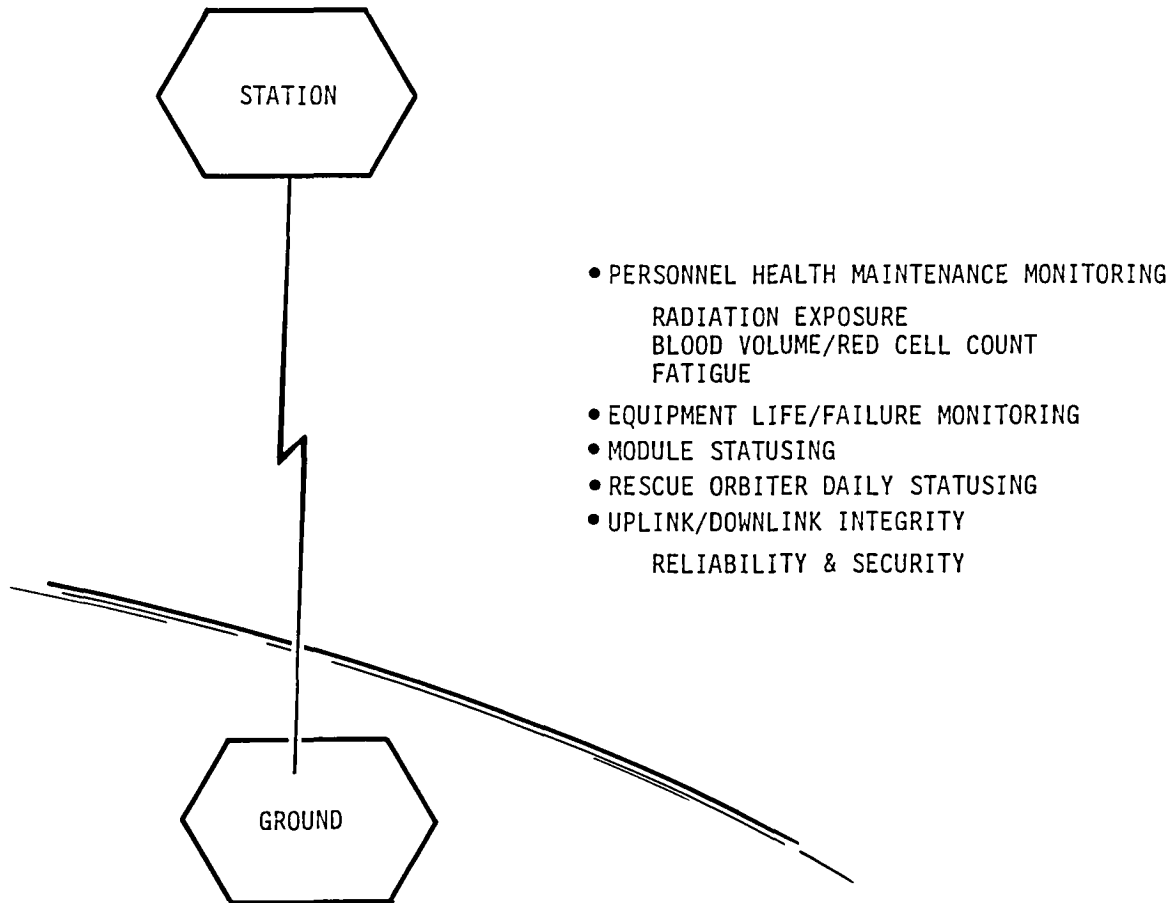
STATION

• PERSONNEL HEALTH MAINTENANCE MONITORING

RADIATION EXPOSURE
BLOOD VOLUME/RED CELL COUNT
FATIGUE

• EQUIPMENT LIFE/FAILURE MONITORING
• MODULE STATUSING
• RESCUE ORBITER DAILY STATUSING
• UPLINK/DOWNLINK INTEGRITY

RELIABILITY & SECURITY

GROUND